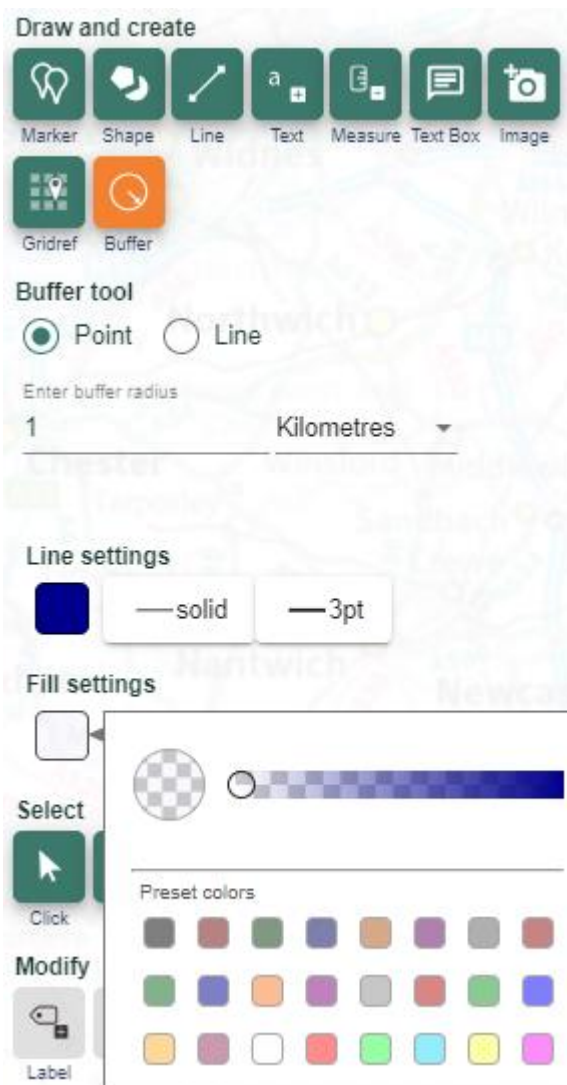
Draw and create

Marker Shape Line Text Measure Text Box Image

Gridref Buffer

Buffer tool

Point Line

Enter buffer radius

1

Kilometres

Line settings

—solid —3pt

Fill settings

Select

Click

Modify

Label

Preset colors